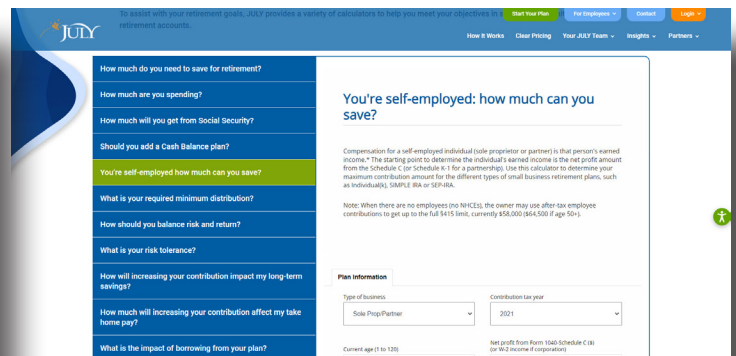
To assist with your retirement goals, JULY provides a variety of calculators to help you meet your objectives in a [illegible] retirement accounts.

JULY

Start Your Plan
For Employees
Contact
Login

How It Works
Clean Pricing
Your JULY Team
Insights
Partners

How much do you need to save for retirement?
How much are you spending?
How much will you get from Social Security?
Should you add a Cash Balance plan?
You're self-employed how much can you save?
What is your required minimum distribution?
How should you balance risk and return?
What is your risk tolerance?
How will increasing your contribution impact my long-term savings?
How much will increasing your contribution affect my take home pay?
What is the impact of borrowing from your plan?

You're self-employed: how much can you save?

Compensation for a self-employed individual (sole proprietor or partner) is that person's earned income.* The starting point to determine the individual's earned income is the net profit amount from the Schedule C (or Schedule K-1 for a partnership). Use this calculator to determine your maximum contribution amount for the different types of small business retirement plans, such as Individual(k), SIMPLE IRA or SEP-IRA.

Note: When there are no employees (no NHCEs), the owner may use after-tax employee contributions to get up to the full §415 limit, currently $58,000 ($64,500 if age 50+).

Plan information

Type of business
Sole Prop/Partner

Contribution tax year
2021

Current age (1 to 120)

Net profit from Form 1040-Schedule C ($) (or W-2 income if corporation)